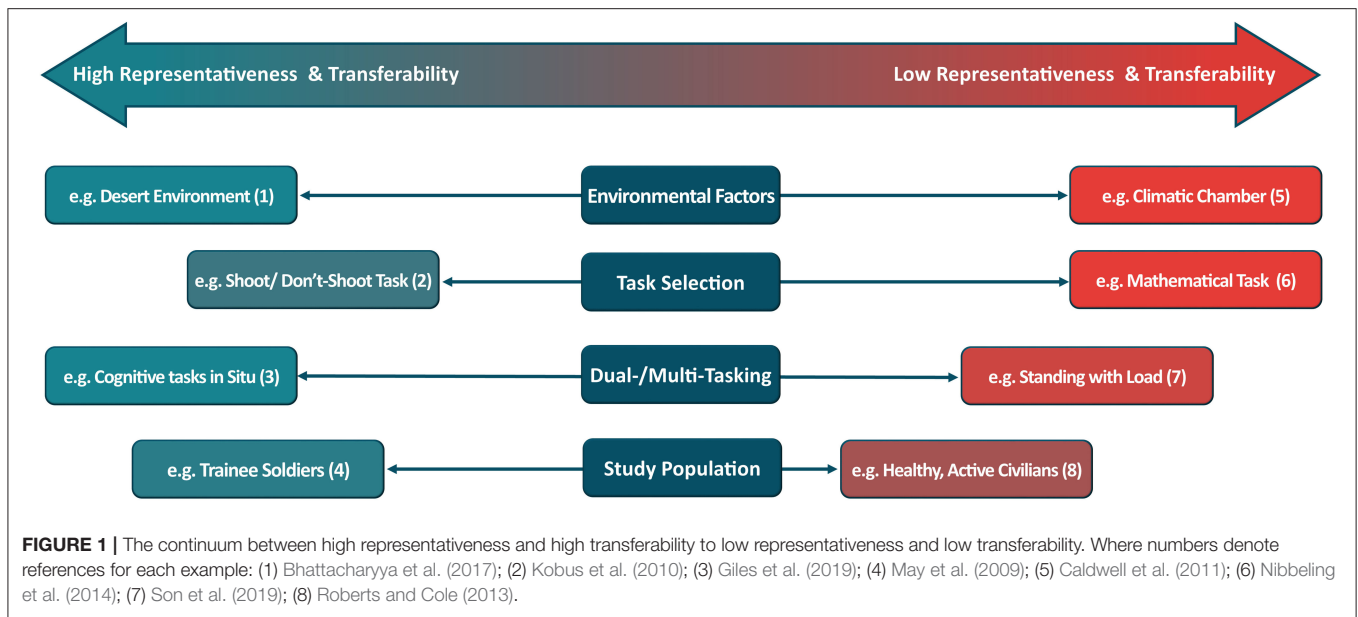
High Representativeness & Transferability

Low Representativeness & Transferability

e.g. Desert Environment (1)

Environmental Factors

e.g. Climatic Chamber (5)

e.g. Shoot/ Don't-Shoot Task (2)

Task Selection

e.g. Mathematical Task (6)

e.g. Cognitive tasks in Situ (3)

Dual-/Multi-Tasking

e.g. Standing with Load (7)

e.g. Trainee Soldiers (4)

Study Population

e.g. Healthy, Active Civilians (8)

FIGURE 1 | The continuum between high representativeness and high transferability to low representativeness and low transferability. Where numbers denote references for each example: (1) Bhattacharyya et al. (2017); (2) Kobus et al. (2010); (3) Giles et al. (2019); (4) May et al. (2009); (5) Caldwell et al. (2011); (6) Nibbeling et al. (2014); (7) Son et al. (2019); (8) Roberts and Cole (2013).